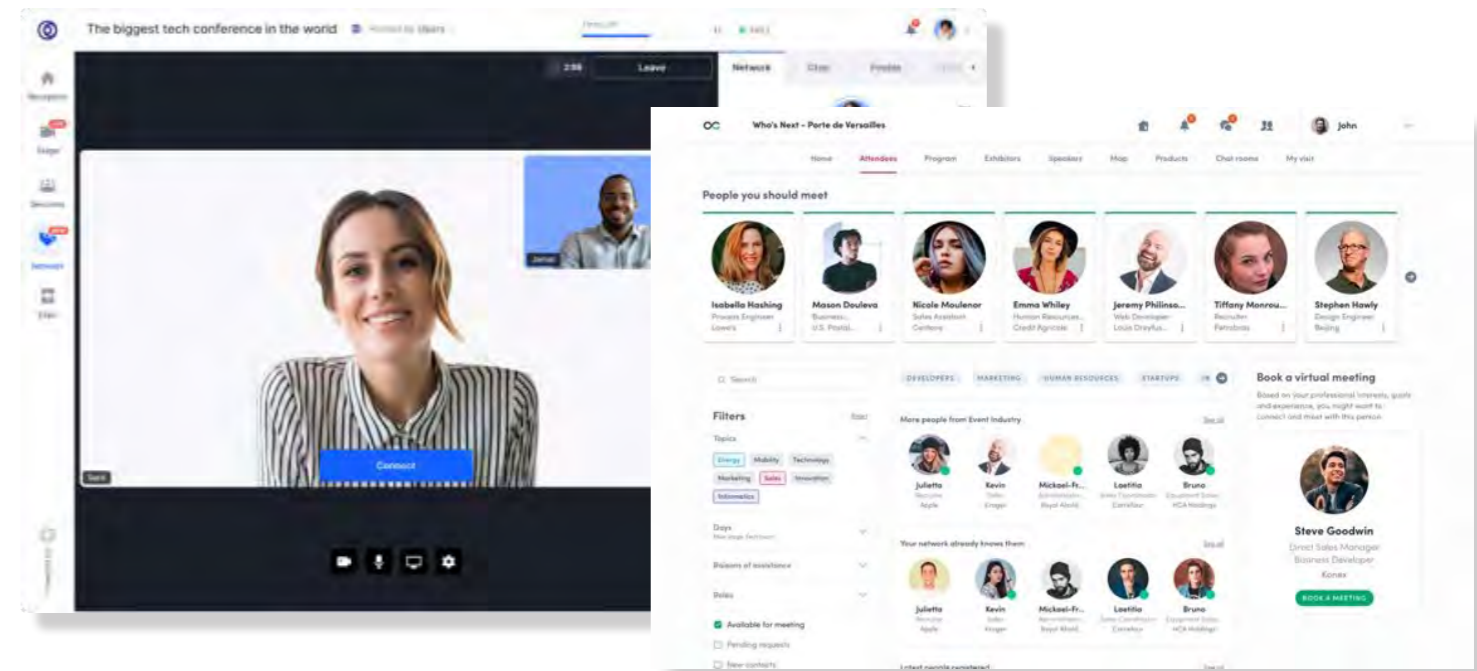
The biggest tech conference in the world

2:56 Leave

Network Chat People

Reception
Stage
Sessions
Network
Expo

Jamal

Sara

Connect

Who's Next - Porte de Versailles

John

Home Attendees Program Exhibitors Speakers Map Products Chat rooms My visit

People you should meet

Isabella Hashing
Process Engineer
Lowe's

Mason Douleva
Business...
U.S. Postal...

Nicole Moulenor
Sales Assistant
Centeny

Emma Whiley
Human Resources...
Credit Agricole

Jeremy Philinso...
Web Developer
Louis Dreyfus...

Tiffany Monrou...
Recruiter
Petrobras

Stephen Hawly
Design Engineer
Beijing

Search

DEVELOPERS MARKETING HUMAN RESOURCES STARTUPS IN

Filters

Topics

Energy Mobility Technology
Marketing Sales Innovation
Infomatics

Days

Reasons of assistance

Roles

Available for meeting
Pending requests
New contacts

More people from Event Industry

See all

Juliette
Recruiter
Apple

Kevin
Sales
Kroger

Mickael-Fr...
Administration
Royal Ahold

Laetitia
Sales Coordinator
Carrefour

Bruno
Equipment Sales
HCA Holdings

Your network already knows them

See all

Juliette
Recruiter
Apple

Kevin
Sales
Kroger

Mickael-Fr...
Administration
Royal Ahold

Laetitia
Sales Coordinator
Carrefour

Bruno
Equipment Sales
HCA Holdings

Latest people registered

See all

Book a virtual meeting

Based on your professional interests, goals and experience, you might want to connect and meet with this person

Steve Goodwin
Direct Sales Manager
Business Developer
Konex

BOOK A MEETING